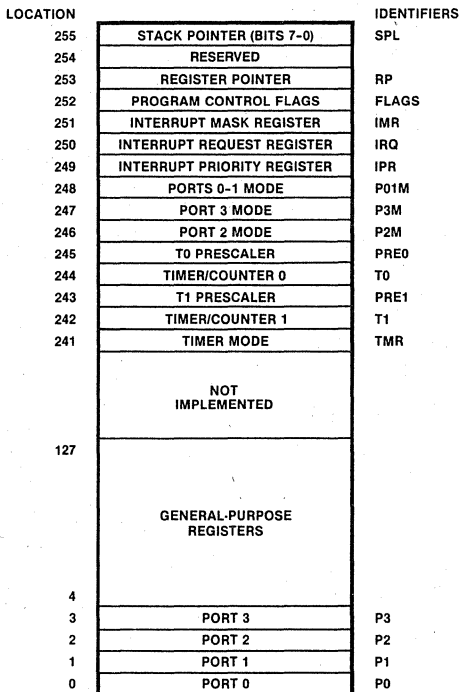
| LOCATION | | IDENTIFIERS |
|---|---|---|
| 255 | STACK POINTER (BITS 7-0) | SPL |
| 254 | RESERVED | |
| 253 | REGISTER POINTER | RP |
| 252 | PROGRAM CONTROL FLAGS | FLAGS |
| 251 | INTERRUPT MASK REGISTER | IMR |
| 250 | INTERRUPT REQUEST REGISTER | IRQ |
| 249 | INTERRUPT PRIORITY REGISTER | IPR |
| 248 | PORTS 0-1 MODE | P01M |
| 247 | PORT 3 MODE | P3M |
| 246 | PORT 2 MODE | P2M |
| 245 | T0 PRESCALER | PRE0 |
| 244 | TIMER/COUNTER 0 | T0 |
| 243 | T1 PRESCALER | PRE1 |
| 242 | TIMER/COUNTER 1 | T1 |
| 241 | TIMER MODE | TMR |
| | NOT IMPLEMENTED | |
| 127 | | |
| | GENERAL-PURPOSE REGISTERS | |
| 4 | | |
| 3 | PORT 3 | P3 |
| 2 | PORT 2 | P2 |
| 1 | PORT 1 | P1 |
| 0 | PORT 0 | P0 |